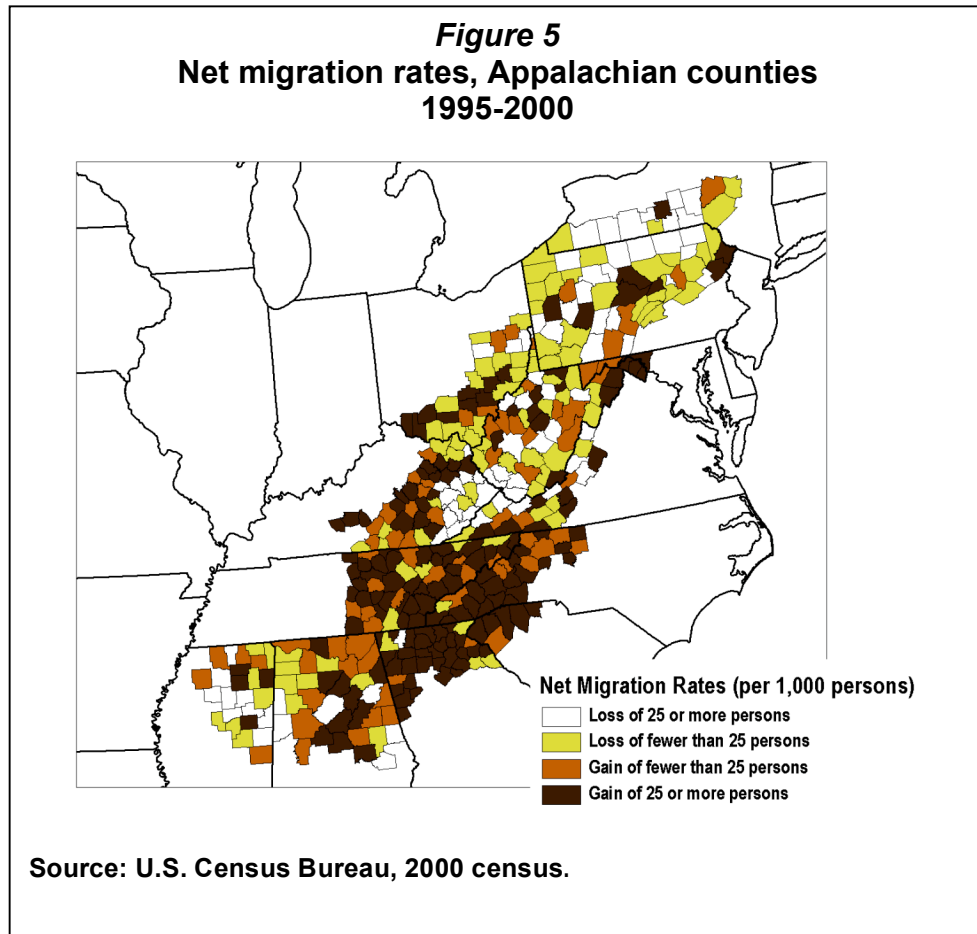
Figure 5
Net migration rates, Appalachian counties
1995-2000

Net Migration Rates (per 1,000 persons)
Loss of 25 or more persons
Loss of fewer than 25 persons
Gain of fewer than 25 persons
Gain of 25 or more persons

Source: U.S. Census Bureau, 2000 census.